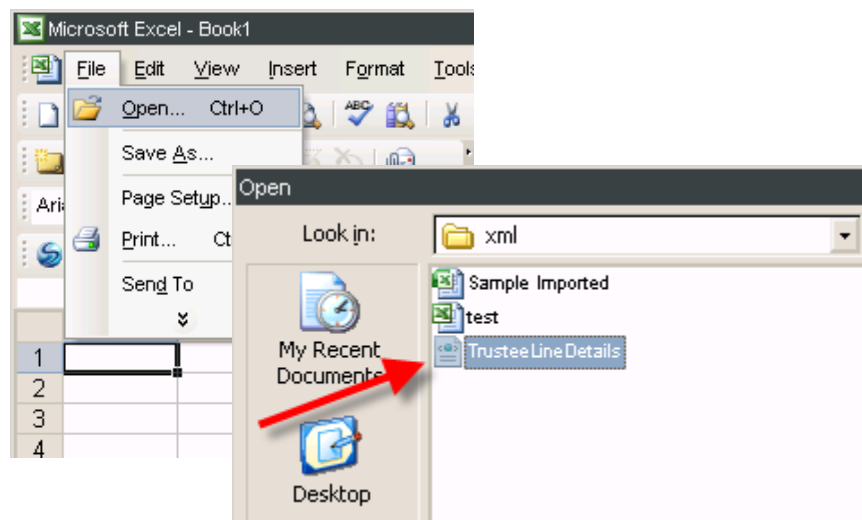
Microsoft Excel - Book1

File Edit View Insert Format Tools

Open... Ctrl+O

Save As...

Page Setup...

Print... Ct

Send To

Ari

1
2
3
4

Open

Look in: xml

Sample Imported
test
Trustee Line Details

My Recent Documents

Desktop